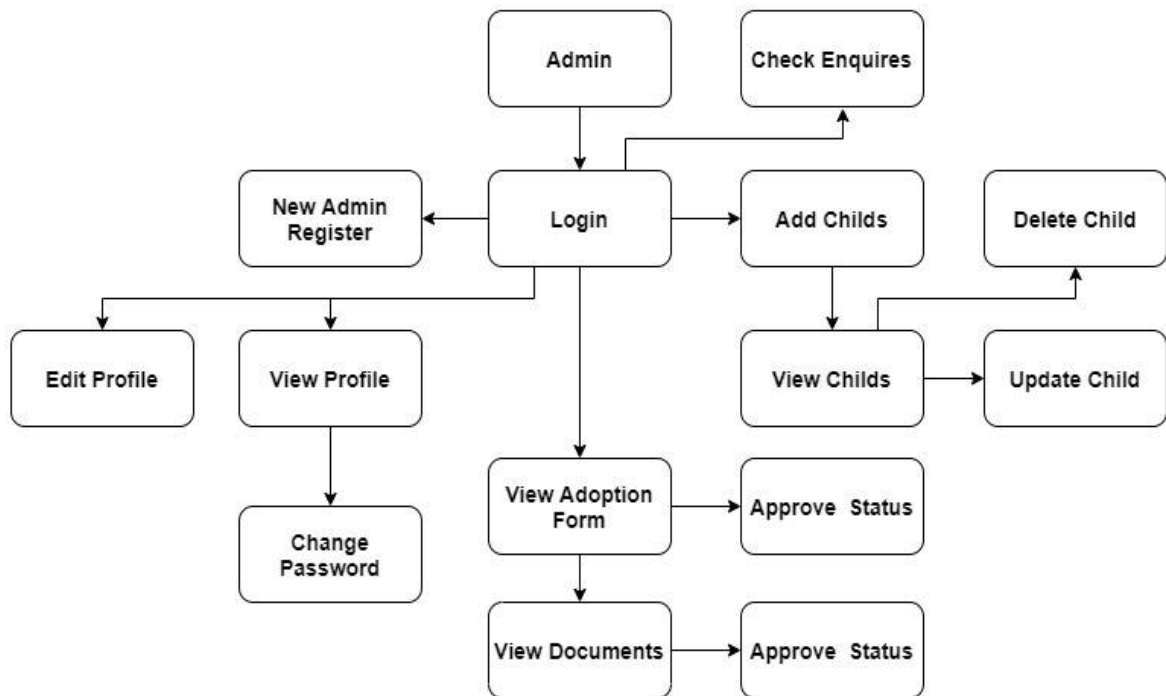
Admin

Check Enquires

New Admin Register

Login

Add Childs

Delete Child

Edit Profile

View Profile

View Childs

Update Child

Change Password

View Adoption Form

Approve Status

View Documents

Approve Status